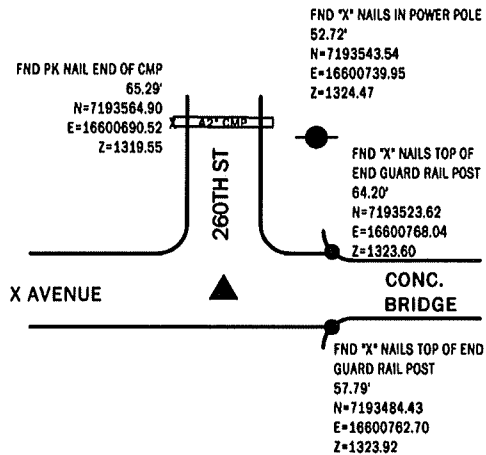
FND "X" NAILS IN POWER POLE
52.72'
N=7193543.54
E=16600739.95
Z=1324.47

FND PK NAIL END OF CMP
65.29'
N=7193564.90
E=16600690.52
Z=1319.55

42" CMP

260TH ST

FND "X" NAILS TOP OF END GUARD RAIL POST
64.20'
N=7193523.62
E=16600768.04
Z=1323.60

X AVENUE

CONC. BRIDGE

FND "X" NAILS TOP OF END GUARD RAIL POST
57.79'
N=7193484.43
E=16600762.70
Z=1323.92